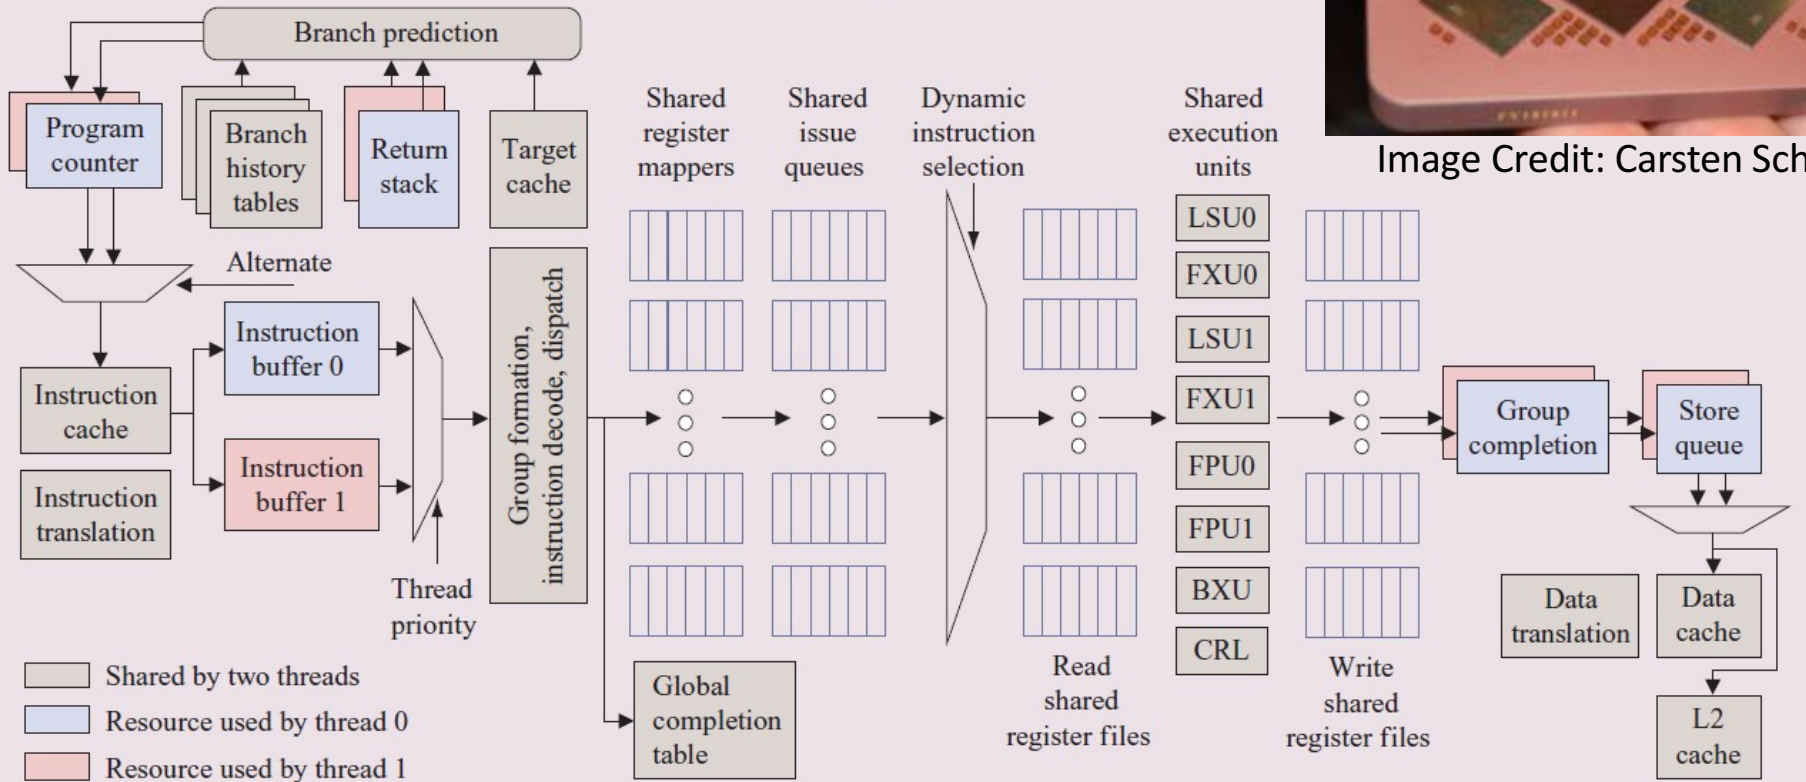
Branch prediction

Program counter

Branch history tables

Return stack

Target cache

Shared register mappers

Shared issue queues

Dynamic instruction selection

Shared execution units

Image Credit: Carsten Sch

Alternate

Instruction buffer 0

Instruction cache

Instruction buffer 1

Instruction translation

Group formation, instruction decode, dispatch

LSU0

FXU0

LSU1

FXU1

FPU0

FPU1

BXU

CRL

Group completion

Store queue

Thread priority

Data translation

Data cache

L2 cache

Global completion table

Read shared register files

Write shared register files

Shared by two threads

Resource used by thread 0

Resource used by thread 1